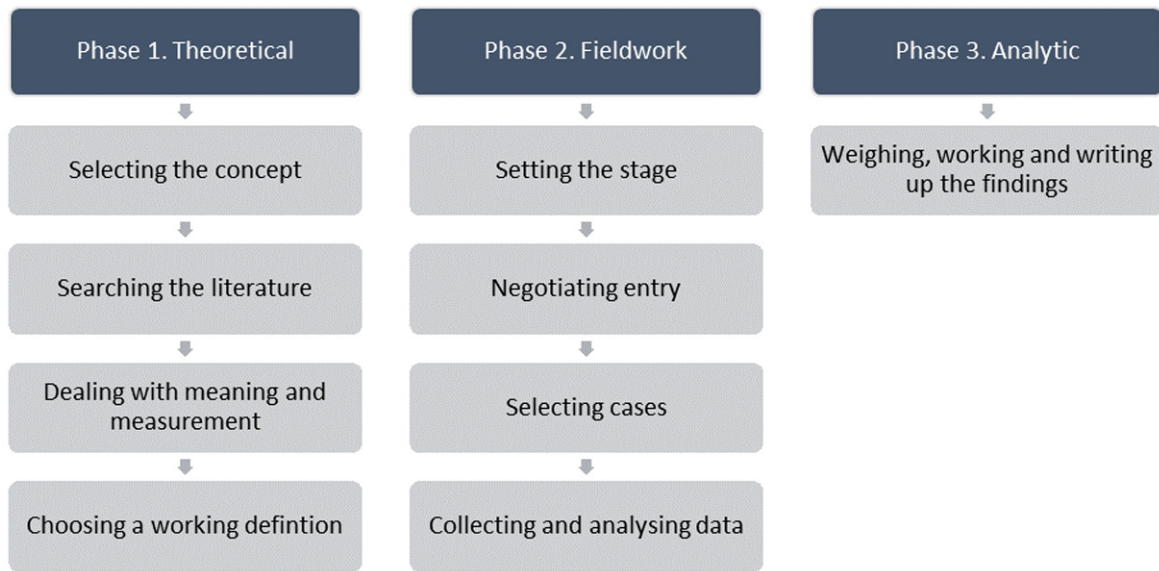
Phase 1. Theoretical

Selecting the concept

Searching the literature

Dealing with meaning and measurement

Choosing a working defintion

Phase 2. Fieldwork

Setting the stage

Negotiating entry

Selecting cases

Collecting and analysing data

Phase 3. Analytic

Weighing, working and writing up the findings